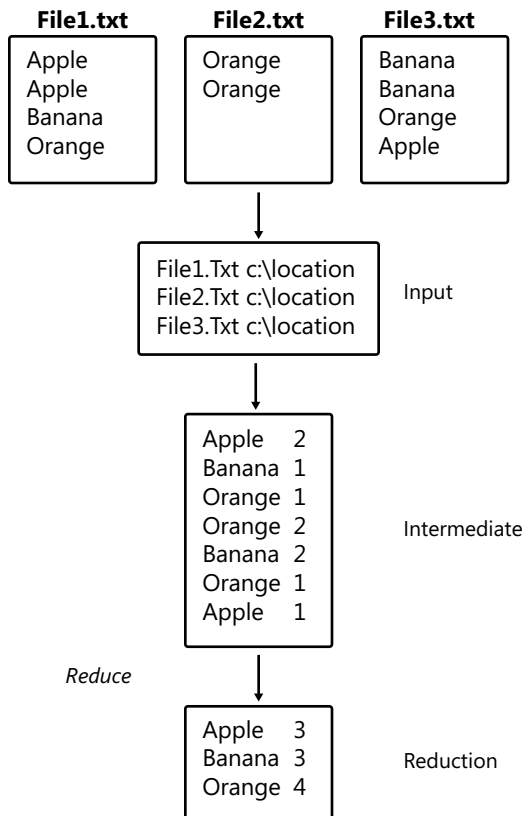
File1.txt

Apple
Apple
Banana
Orange

File2.txt

Orange
Orange

File3.txt

Banana
Banana
Orange
Apple

File1.Txt c:\location
File2.Txt c:\location
File3.Txt c:\location

Input

Apple 2
Banana 1
Orange 1
Orange 2
Banana 2
Orange 1
Apple 1

Intermediate

*Reduce*

Apple 3
Banana 3
Orange 4

Reduction